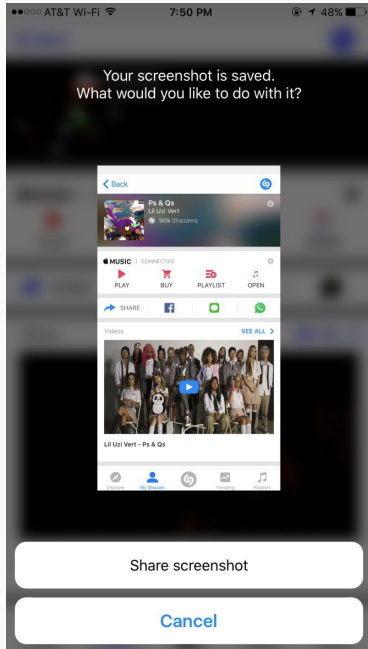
●●○○○ AT&T Wi-Fi 7:50 PM 48%

Your screenshot is saved.
What would you like to do with it?

Back

Ps & Qs
Lil Uzi Vert
90k Shazams

MUSIC | CONNECTED

PLAY BUY PLAYLIST OPEN

SHARE

Videos SEE ALL

Lil Uzi Vert - Ps & Qs

Discover My Shazam Trending Playlists

Share screenshot

Cancel